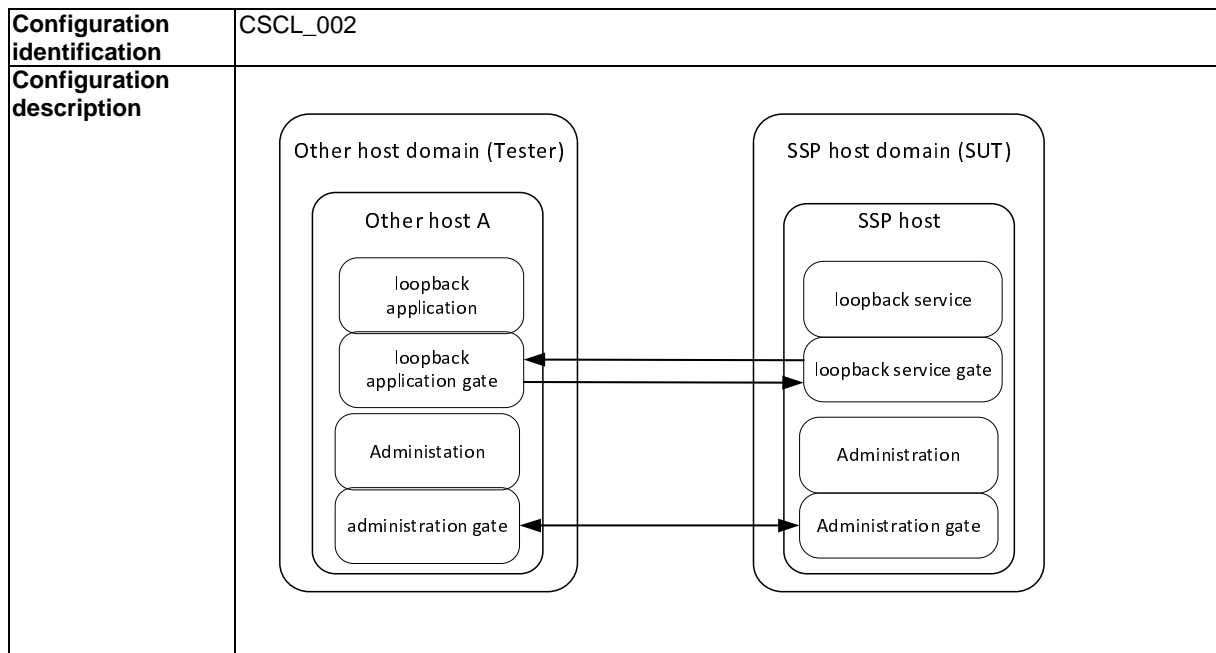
| Configuration identification | CSCL_002 |
|---|---|
| Configuration description | Other host domain (Tester) Other host A loopback application loopback application gate Administation administration gate SSP host domain (SUT) SSP host loopback service loopback service gate Administration Administration gate |